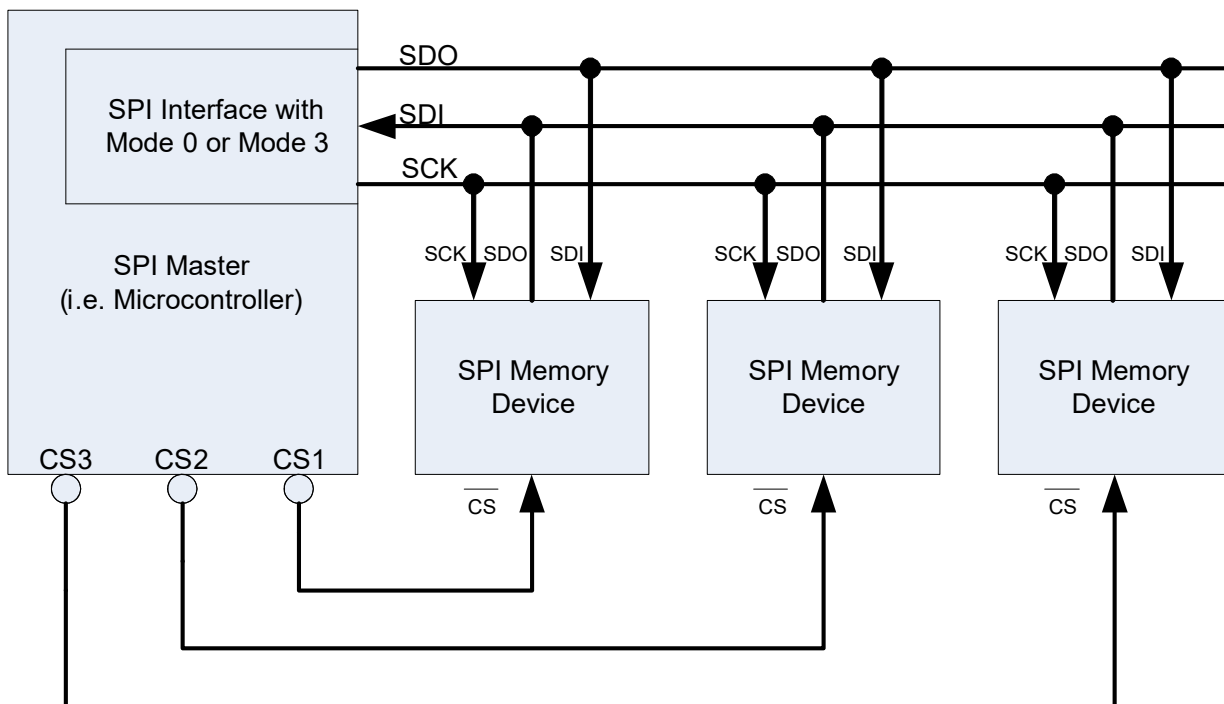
SPI Interface with Mode 0 or Mode 3

SDO

SDI

SCK

SPI Master (i.e. Microcontroller)

SCK SDO SDI

SCK SDO SDI

SCK SDO SDI

SPI Memory Device

SPI Memory Device

SPI Memory Device

CS3 CS2 CS1

$\overline{CS}$

$\overline{CS}$

$\overline{CS}$